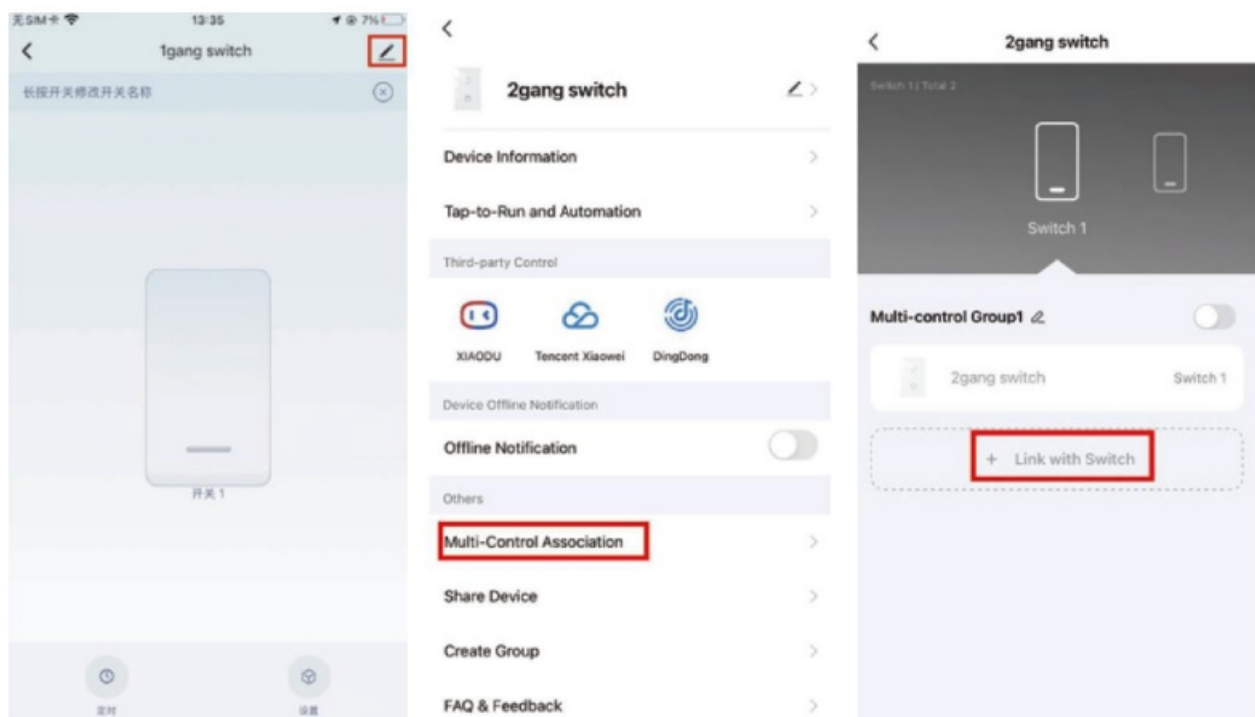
无SIM卡 13:35 7%

1gang switch

长按开关修改开关名称

开关 1

定时

设置

2gang switch

Device Information

Tap-to-Run and Automation

Third-party Control

XIAODU

Tencent Xiaowei

DingDong

Device Offline Notification

Offline Notification

Others

Multi-Control Association

Share Device

Create Group

FAQ & Feedback

2gang switch

Switch 1 | Total 2

Switch 1

Multi-control Group1

2gang switch

Switch 1

+ Link with Switch